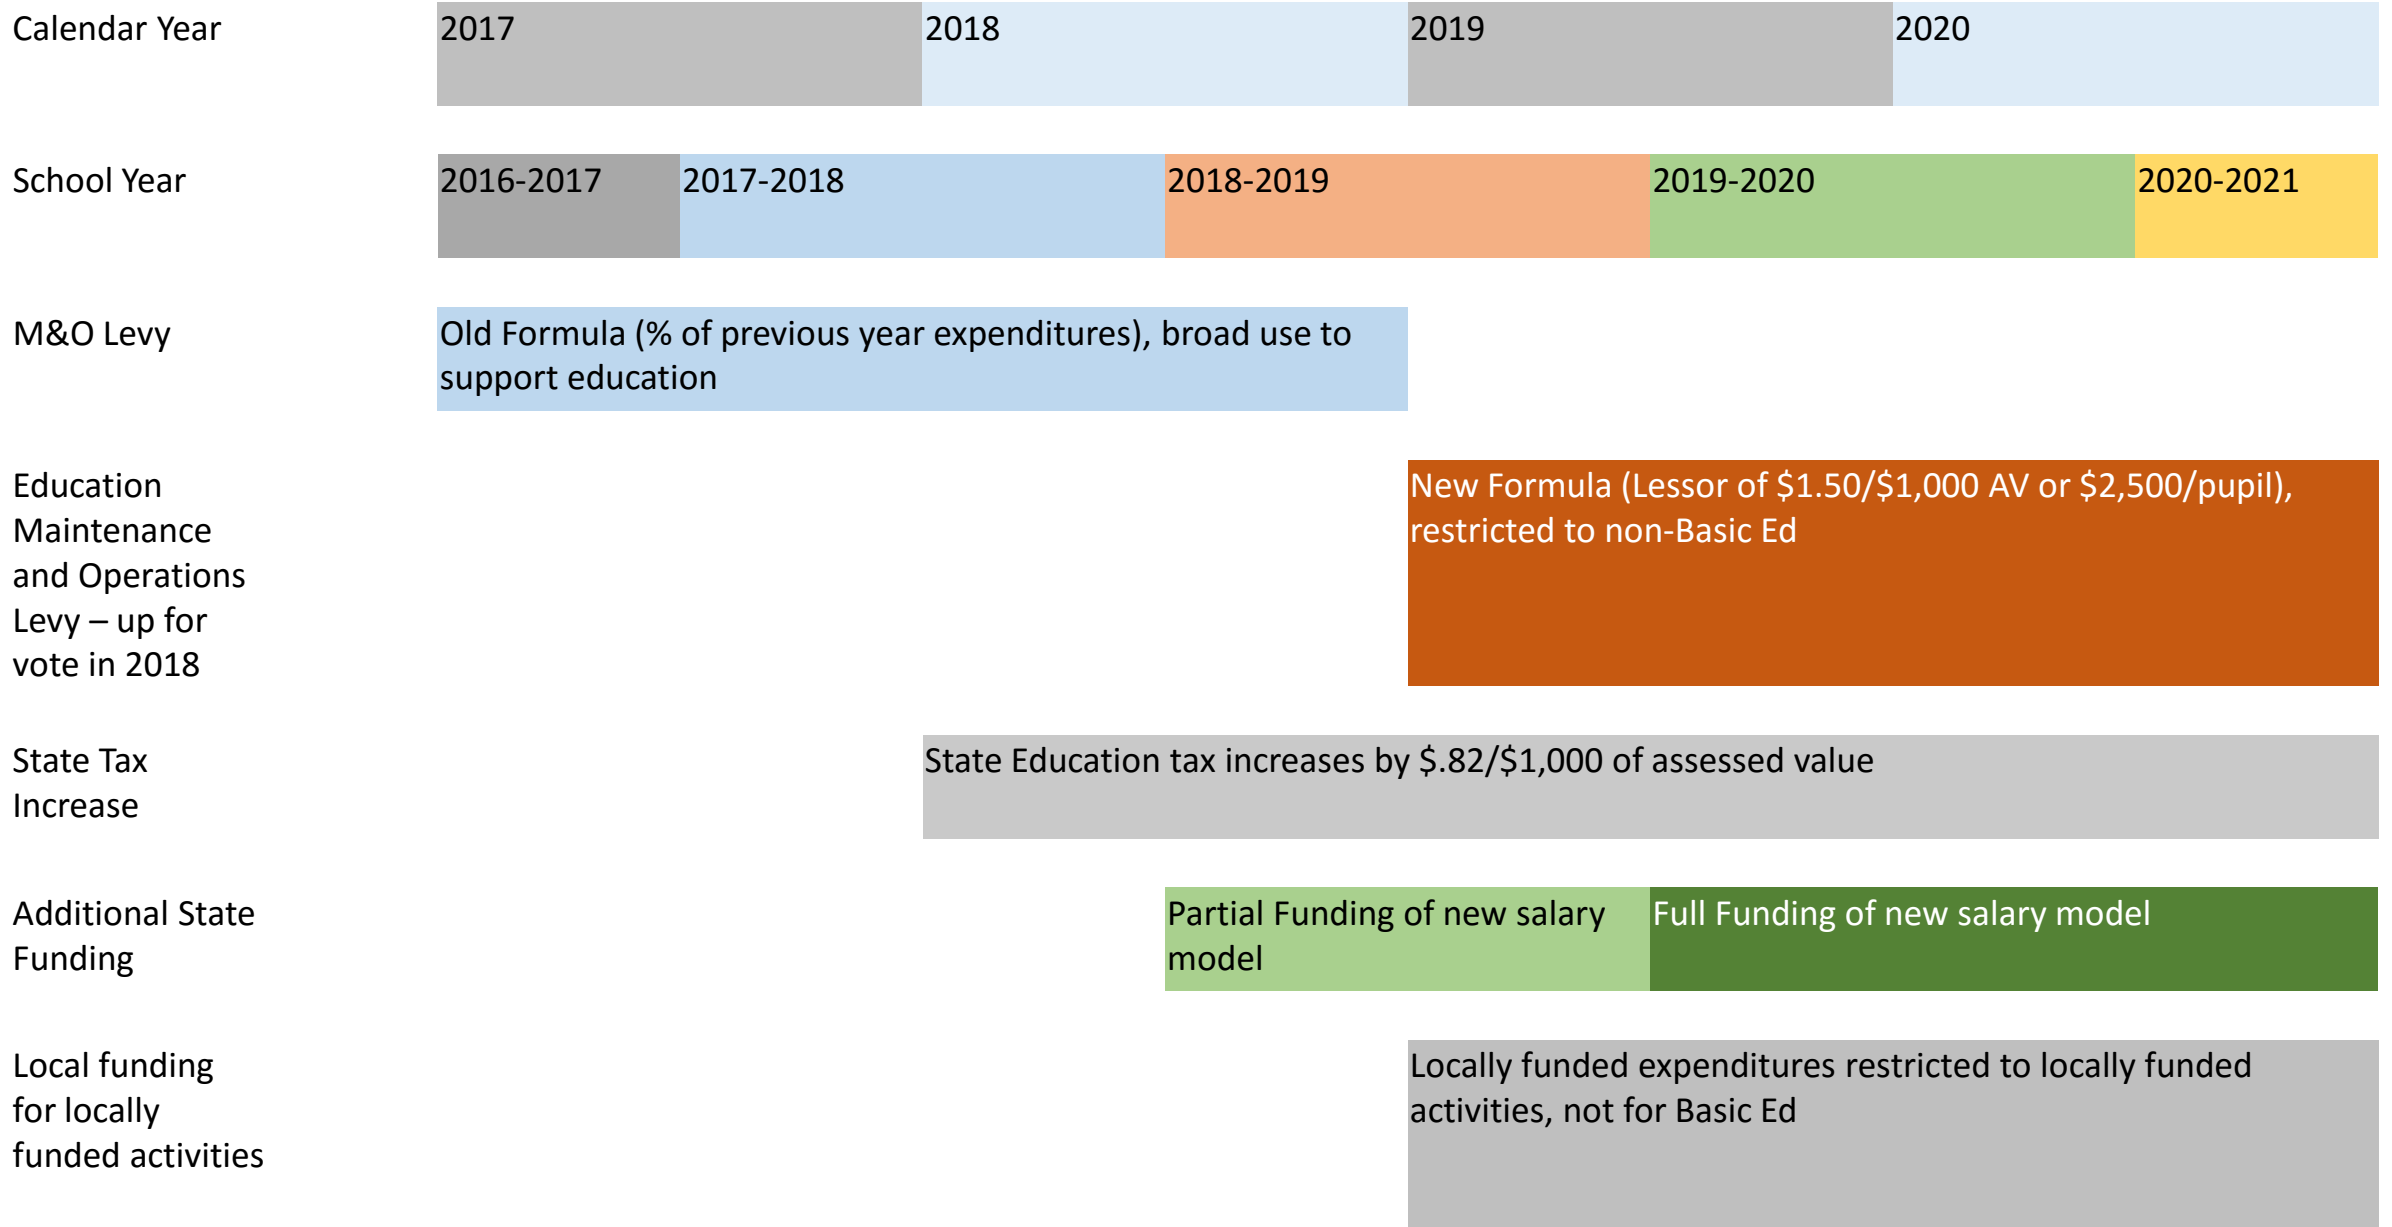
Calendar Year
2017
2018
2019
2020

School Year
2016-2017
2017-2018
2018-2019
2019-2020
2020-2021

M&O Levy
Old Formula (% of previous year expenditures), broad use to support education

Education Maintenance and Operations Levy – up for vote in 2018
New Formula (Lessor of \$1.50/\$1,000 AV or \$2,500/pupil), restricted to non-Basic Ed

State Tax Increase
State Education tax increases by \$.82/\$1,000 of assessed value

Additional State Funding
Partial Funding of new salary model
Full Funding of new salary model

Local funding for locally funded activities
Locally funded expenditures restricted to locally funded activities, not for Basic Ed